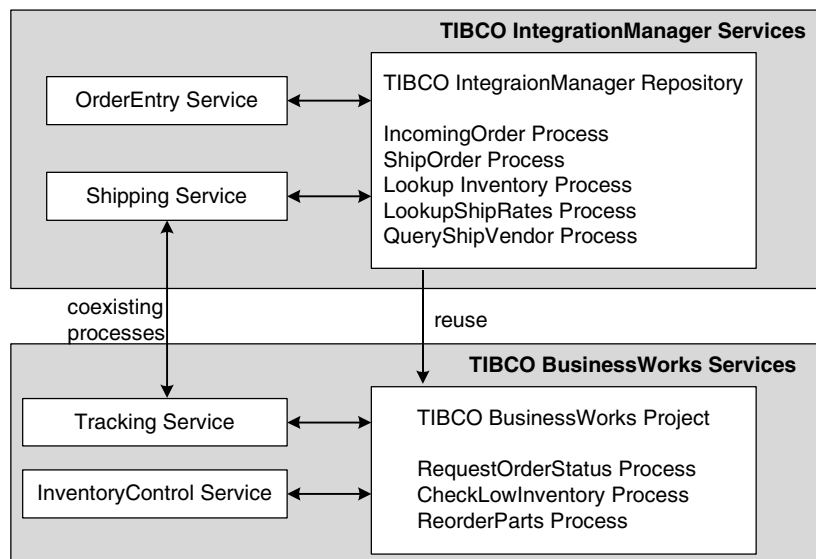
TIBCO IntegrationManager Services

OrderEntry Service

Shipping Service

TIBCO IntegraionManager Repository

IncomingOrder Process
ShipOrder Process
Lookup Inventory Process
LookupShipRates Process
QueryShipVendor Process

coexisting processes

reuse

TIBCO BusinessWorks Services

Tracking Service

InventoryControl Service

TIBCO BusinessWorks Project

RequestOrderStatus Process
CheckLowInventory Process
ReorderParts Process